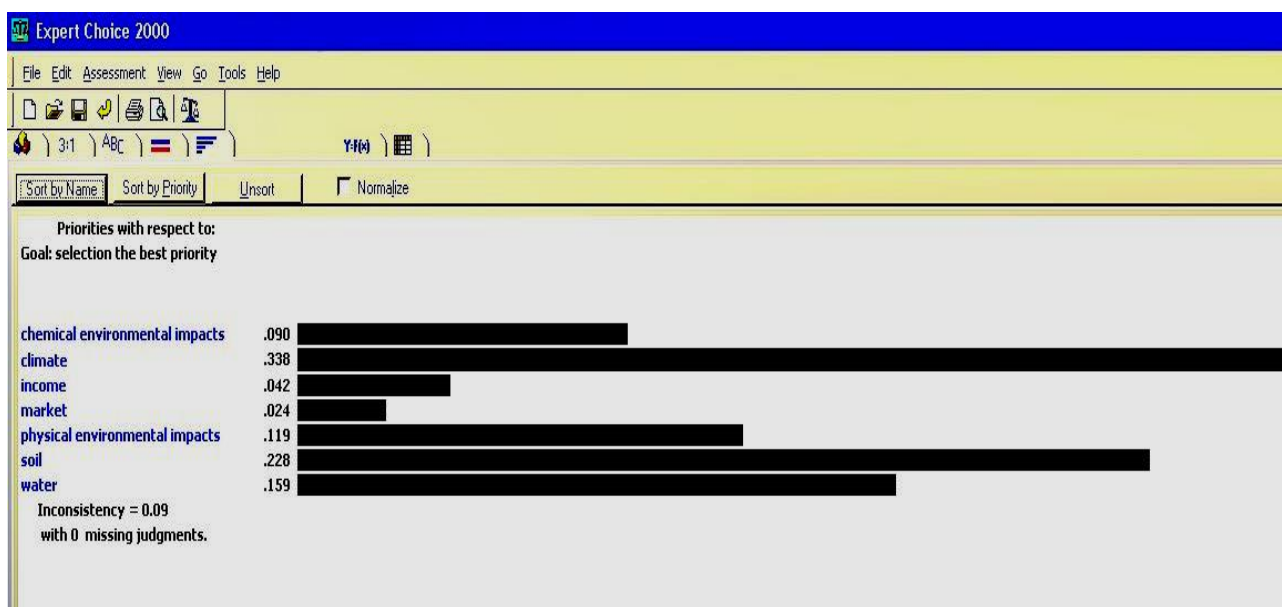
Expert Choice 2000

File Edit Assessment View Go Tools Help

3:1 ABC Y=f(x)

Sort by Name Sort by Priority Unsort Normalize

Priorities with respect to:
Goal: selection the best priority

| | |
|---|---|
| chemical environmental impacts | .090 |
| climate | .338 |
| income | .042 |
| market | .024 |
| physical environmental impacts | .119 |
| soil | .228 |
| water | .159 |

Inconsistency = 0.09
with 0 missing judgments.